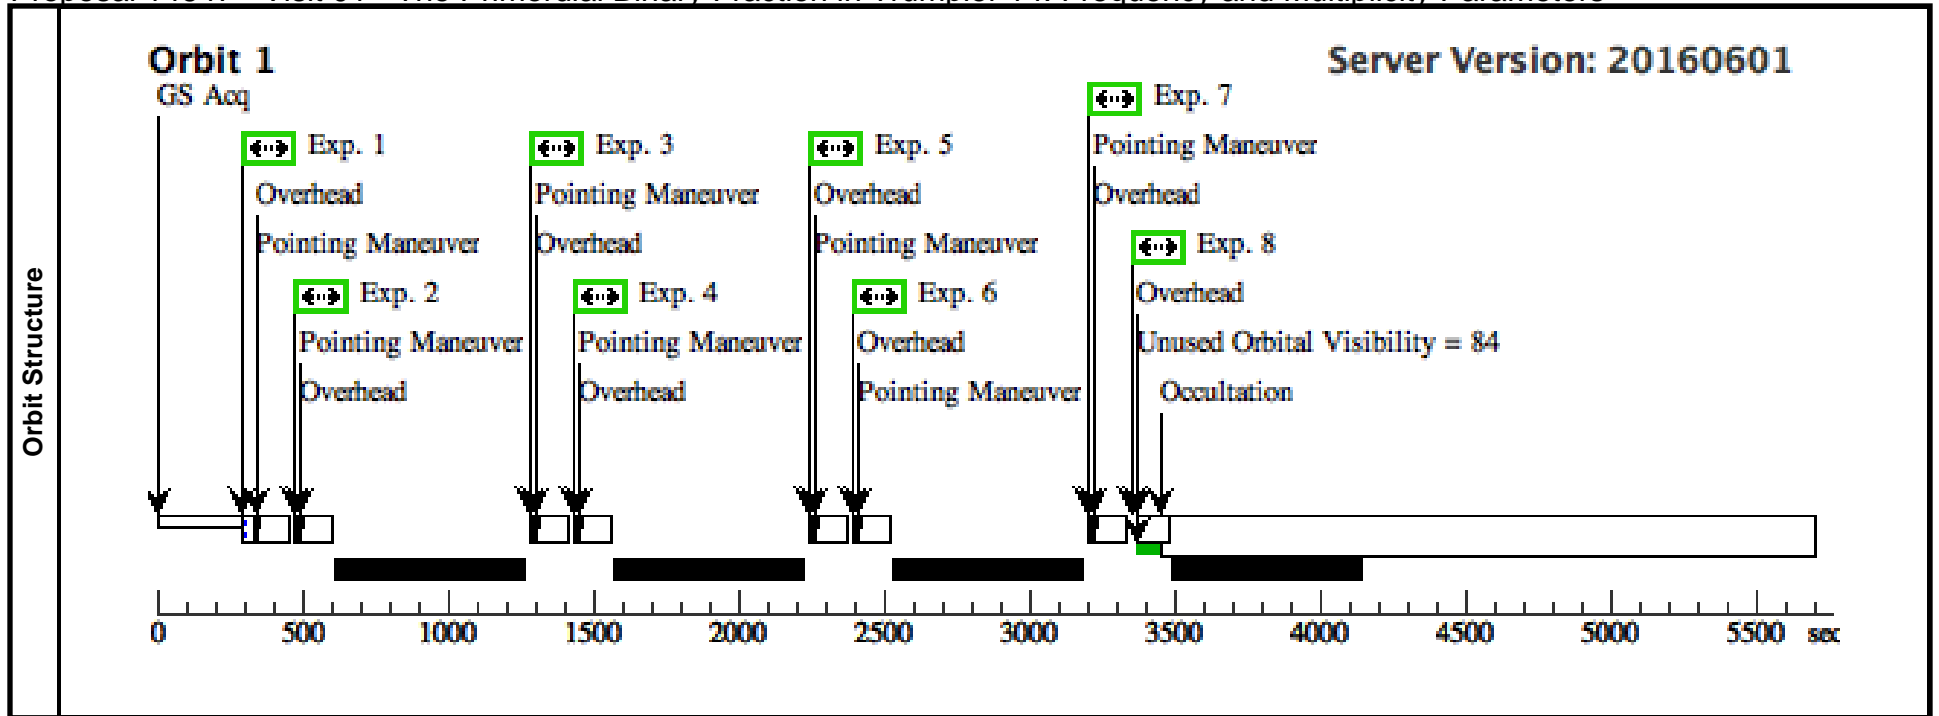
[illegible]

Orbit Structure

Orbit 1

Server Version: 20160601

GS Acq

Exp. 1
Overhead
Pointing Maneuver

Exp. 2
Pointing Maneuver
Overhead

Exp. 3
Pointing Maneuver
Overhead

Exp. 4
Pointing Maneuver
Overhead

Exp. 5
Overhead
Pointing Maneuver

Exp. 6
Overhead
Pointing Maneuver

Exp. 7
Pointing Maneuver
Overhead

Exp. 8
Overhead
Unused Orbital Visibility = 84
Occultation

0 500 1000 1500 2000 2500 3000 3500 4000 4500 5000 5500 sec